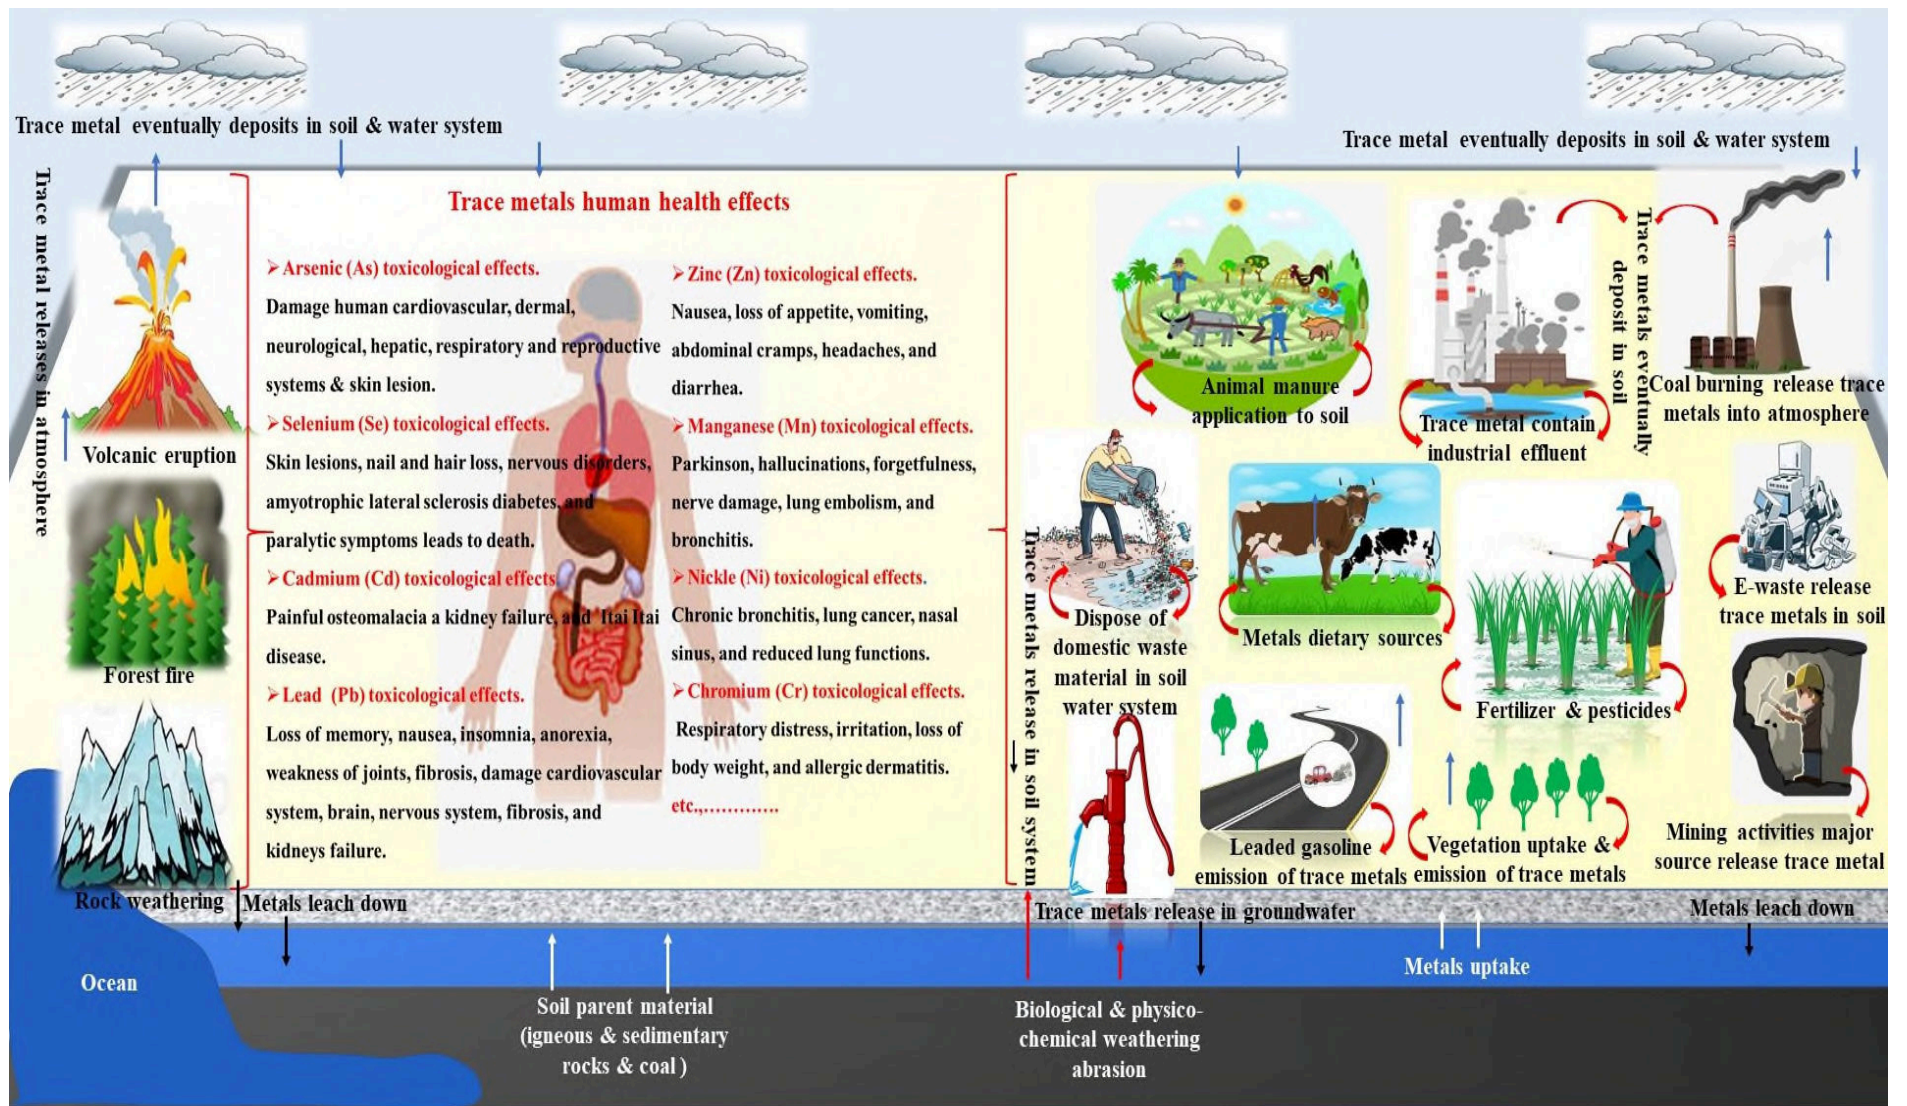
Trace metal eventually deposits in soil & water system

Trace metal eventually deposits in soil & water system

Trace metal releases in atmosphere

Trace metals human health effects

➢Arsenic (As) toxicological effects.
Damage human cardiovascular, dermal, neurological, hepatic, respiratory and reproductive systems & skin lesion.

➢Selenium (Se) toxicological effects.
Skin lesions, nail and hair loss, nervous disorders, amyotrophic lateral sclerosis diabetes, and paralytic symptoms leads to death.

➢Cadmium (Cd) toxicological effects.
Painful osteomalacia a kidney failure, and Itai Itai disease.

➢Lead (Pb) toxicological effects.
Loss of memory, nausea, insomnia, anorexia, weakness of joints, fibrosis, damage cardiovascular system, brain, nervous system, fibrosis, and kidneys failure.

➢Zinc (Zn) toxicological effects.
Nausea, loss of appetite, vomiting, abdominal cramps, headaches, and diarrhea.

➢Manganese (Mn) toxicological effects.
Parkinson, hallucinations, forgetfulness, nerve damage, lung embolism, and bronchitis.

➢Nickle (Ni) toxicological effects.
Chronic bronchitis, lung cancer, nasal sinus, and reduced lung functions.

➢Chromium (Cr) toxicological effects.
Respiratory distress, irritation, loss of body weight, and allergic dermatitis.
etc.,............

Volcanic eruption

Forest fire

Rock weathering

Metals leach down

Ocean

Soil parent material (igneous & sedimentary rocks & coal )

Trace metals release in soil system

Animal manure application to soil

Trace metals eventually deposit in soil

Trace metal contain industrial effluent

Coal burning release trace metals into atmosphere

Dispose of domestic waste material in soil water system

Metals dietary sources

Fertilizer & pesticides

E-waste release trace metals in soil

Leaded gasoline emission of trace metals

Vegetation uptake & emission of trace metals

Mining activities major source release trace metal

Trace metals release in groundwater

Metals leach down

Metals uptake

Biological & physico-chemical weathering abrasion